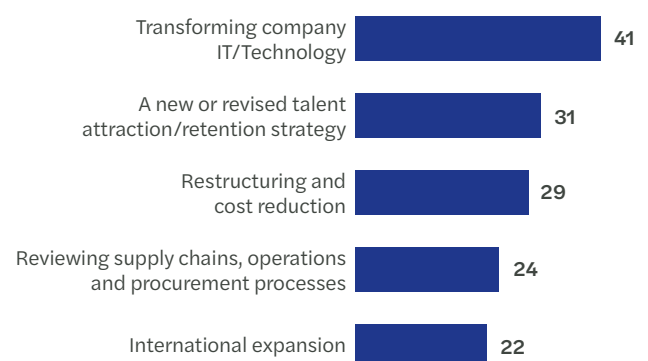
| | |
|---|---|
| Transforming company IT/Technology | 41 |
| A new or revised talent attraction/retention strategy | 31 |
| Restructuring and cost reduction | 29 |
| Reviewing supply chains, operations and procurement processes | 24 |
| International expansion | 22 |